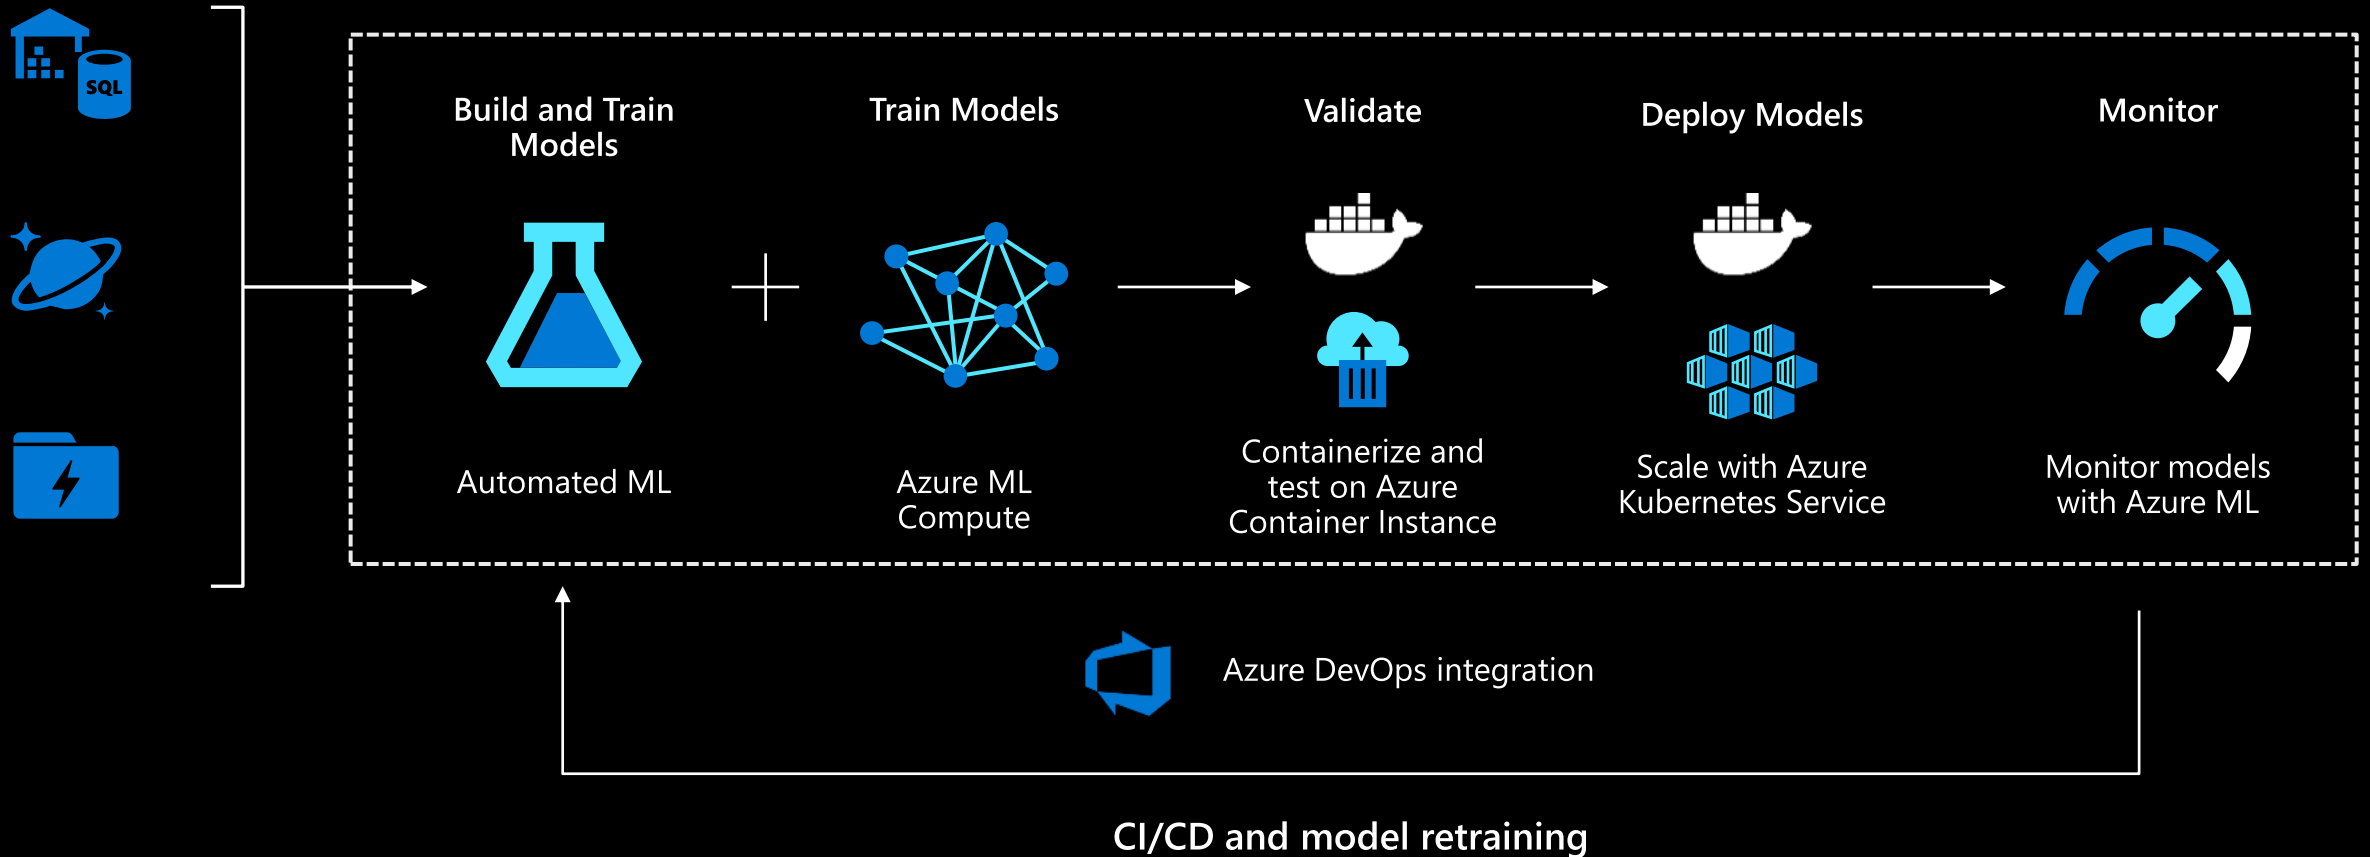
SQL

Build and Train Models

Automated ML

Train Models

Azure ML Compute

Validate

Containerize and test on Azure Container Instance

Deploy Models

Scale with Azure Kubernetes Service

Monitor

Monitor models with Azure ML

Azure DevOps integration

CI/CD and model retraining